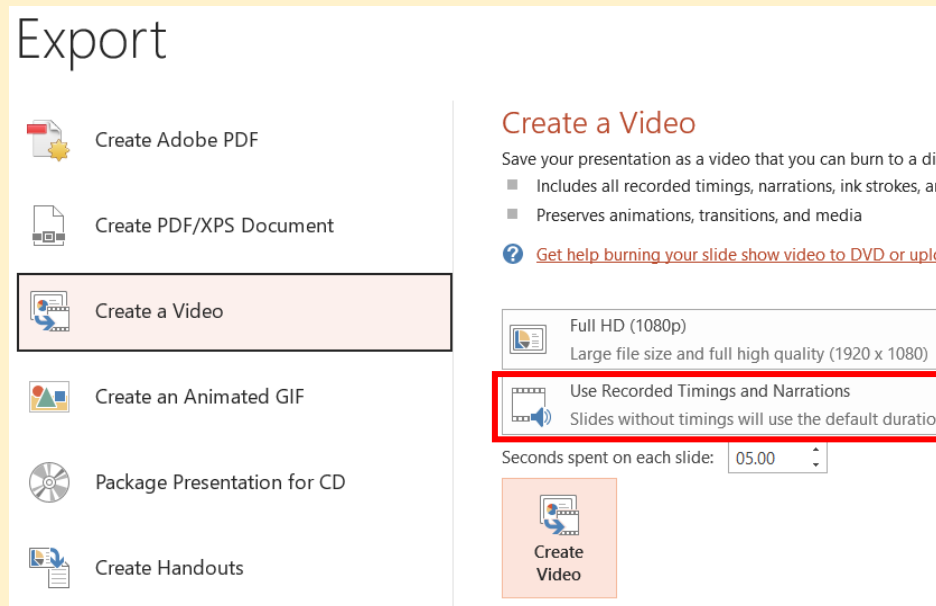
Export

Create Adobe PDF

Create PDF/XPS Document

Create a Video

Create an Animated GIF

Package Presentation for CD

Create Handouts

Create a Video

Save your presentation as a video that you can burn to a di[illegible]

Includes all recorded timings, narrations, ink strokes, a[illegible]

Preserves animations, transitions, and media

Get help burning your slide show video to DVD or upl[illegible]

Full HD (1080p)
Large file size and full high quality (1920 x 1080)

Use Recorded Timings and Narrations
Slides without timings will use the default duratio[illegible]

Seconds spent on each slide: 05.00

Create Video